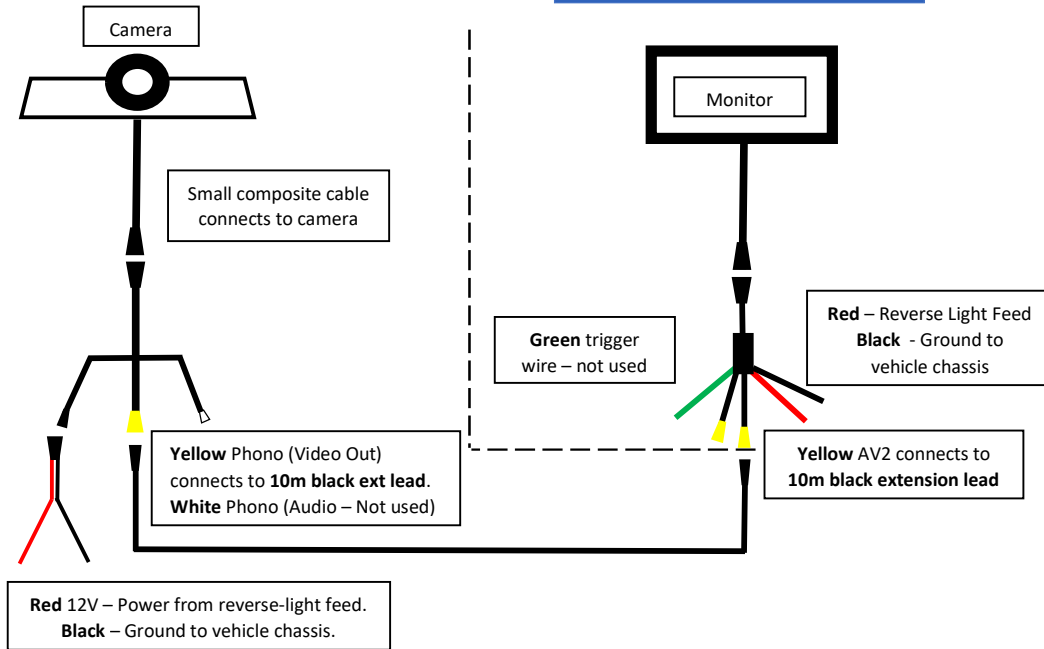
Camera

Small composite cable connects to camera

Monitor

Red – Reverse Light Feed
Black - Ground to vehicle chassis

Green trigger wire – not used

Yellow Phono (Video Out) connects to 10m black ext lead.
White Phono (Audio – Not used)

Yellow AV2 connects to 10m black extension lead

Red 12V – Power from reverse-light feed.
Black – Ground to vehicle chassis.